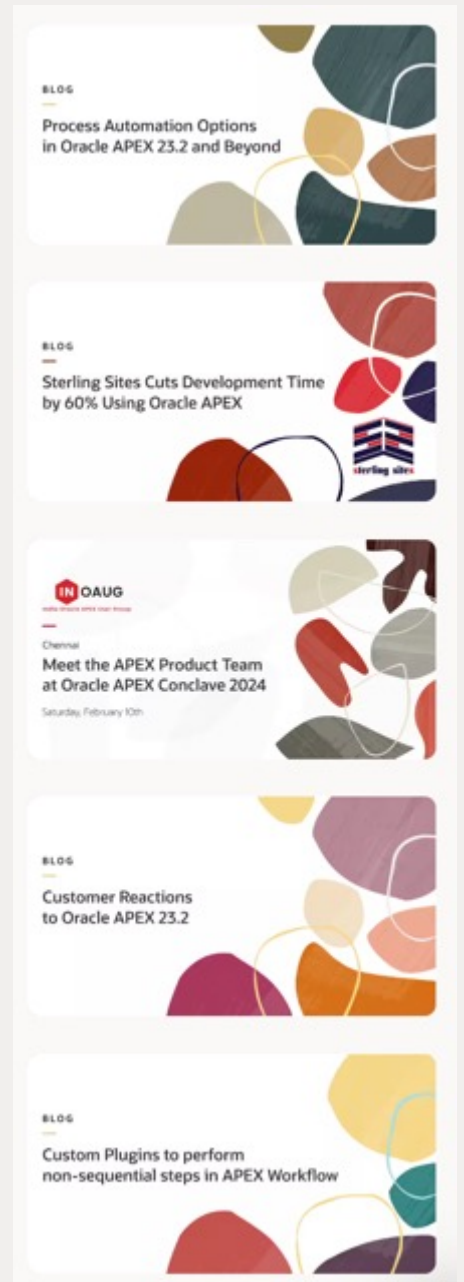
BLOG

Process Automation Options in Oracle APEX 23.2 and Beyond

BLOG

Sterling Sites Cuts Development Time by 60% Using Oracle APEX

sterling sites

IN OAUG

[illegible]

Chennai

Meet the APEX Product Team at Oracle APEX Conclave 2024

Saturday, February 10th

BLOG

Customer Reactions to Oracle APEX 23.2

BLOG

Custom Plugins to perform non-sequential steps in APEX Workflow